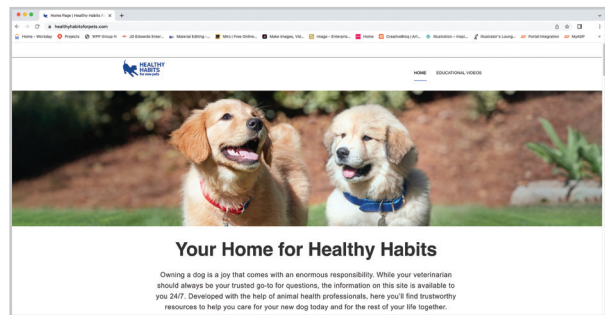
Home Page | Healthy Habits f ×  +

healthyhabitsforpets.com

Home - Monday  Projects  WPP Group N  JD Edwards Enter...  Material Editing -...  Mrs | Free Online...  Make Images, Vid...  Image - Enterpris...  Home  CreativeBlog | Art...  Illustration - Inspi...  Illustrator's Loung...  Portal Integration  MyADP

HEALTHY HABITS for new pets

HOME  EDUCATIONAL VIDEOS

Your Home for Healthy Habits

Owning a dog is a joy that comes with an enormous responsibility. While your veterinarian should always be your trusted go-to for questions, the information on this site is available to you 24/7. Developed with the help of animal health professionals, here you'll find trustworthy resources to help you care for your new dog today and for the rest of your life together.